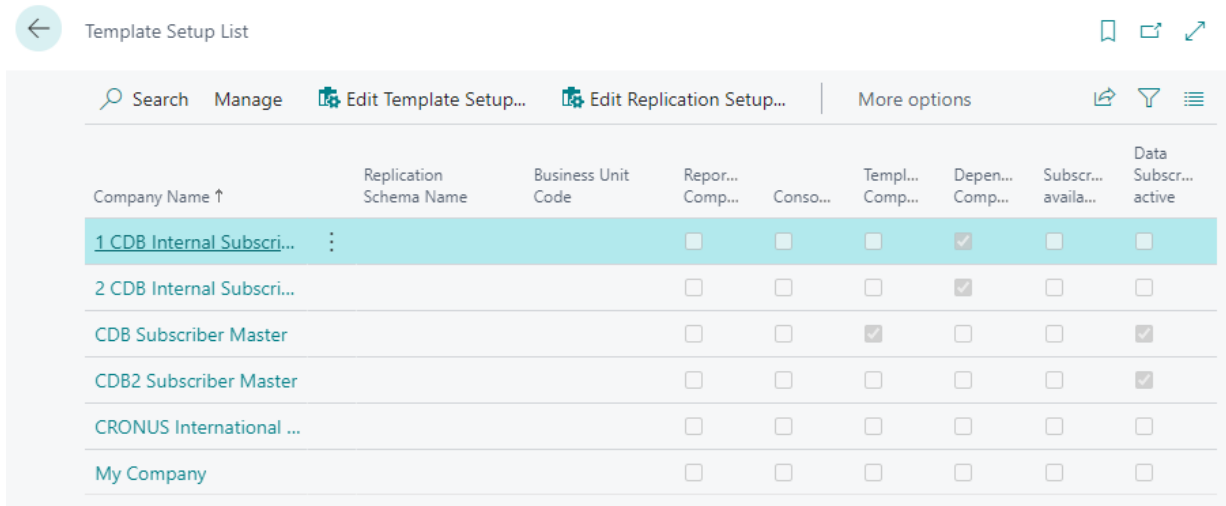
Template Setup List

Search Manage Edit Template Setup... Edit Replication Setup... More options

| Company Name ↑ | Replication Schema Name | Business Unit Code | Repor... Comp... | Conso... | Templ... Comp... | Depen... Comp... | Subscr... availa... | Data Subscr... active |
|---|---|---|---|---|---|---|---|---|
| 1 CDB Internal Subscri... | | | ☐ | ☐ | ☐ | ☑ | ☐ | ☐ |
| 2 CDB Internal Subscri... | | | ☐ | ☐ | ☐ | ☑ | ☐ | ☐ |
| CDB Subscriber Master | | | ☐ | ☐ | ☑ | ☐ | ☐ | ☑ |
| CDB2 Subscriber Master | | | ☐ | ☐ | ☐ | ☐ | ☐ | ☑ |
| CRONUS International ... | | | ☐ | ☐ | ☐ | ☐ | ☐ | ☐ |
| My Company | | | ☐ | ☐ | ☐ | ☐ | ☐ | ☐ |